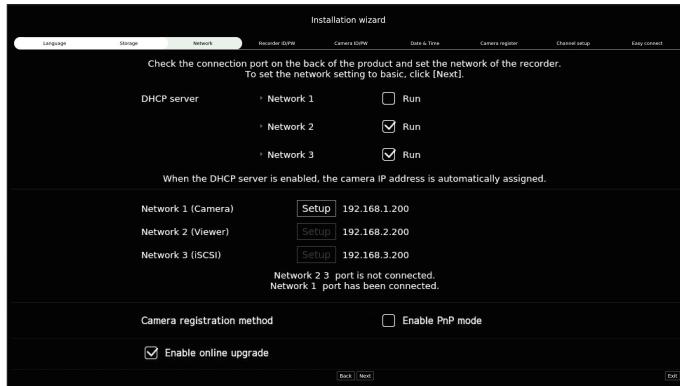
Installation wizard

Language Storage Network Recorder ID/PW Camera ID/PW Date & Time Camera register Channel setup Easy connect

Check the connection port on the back of the product and set the network of the recorder. To set the network setting to basic, click [Next].

DHCP server Network 1 Run

Network 2 Run

Network 3 Run

When the DHCP server is enabled, the camera IP address is automatically assigned.

Network 1 (Camera) Setup 192.168.1.200

Network 2 (Viewer) Setup 192.168.2.200

Network 3 (iSCSI) Setup 192.168.3.200

Network 2 3 port is not connected.
Network 1 port has been connected.

Camera registration method Enable PnP mode

Enable online upgrade

Back Next Exit